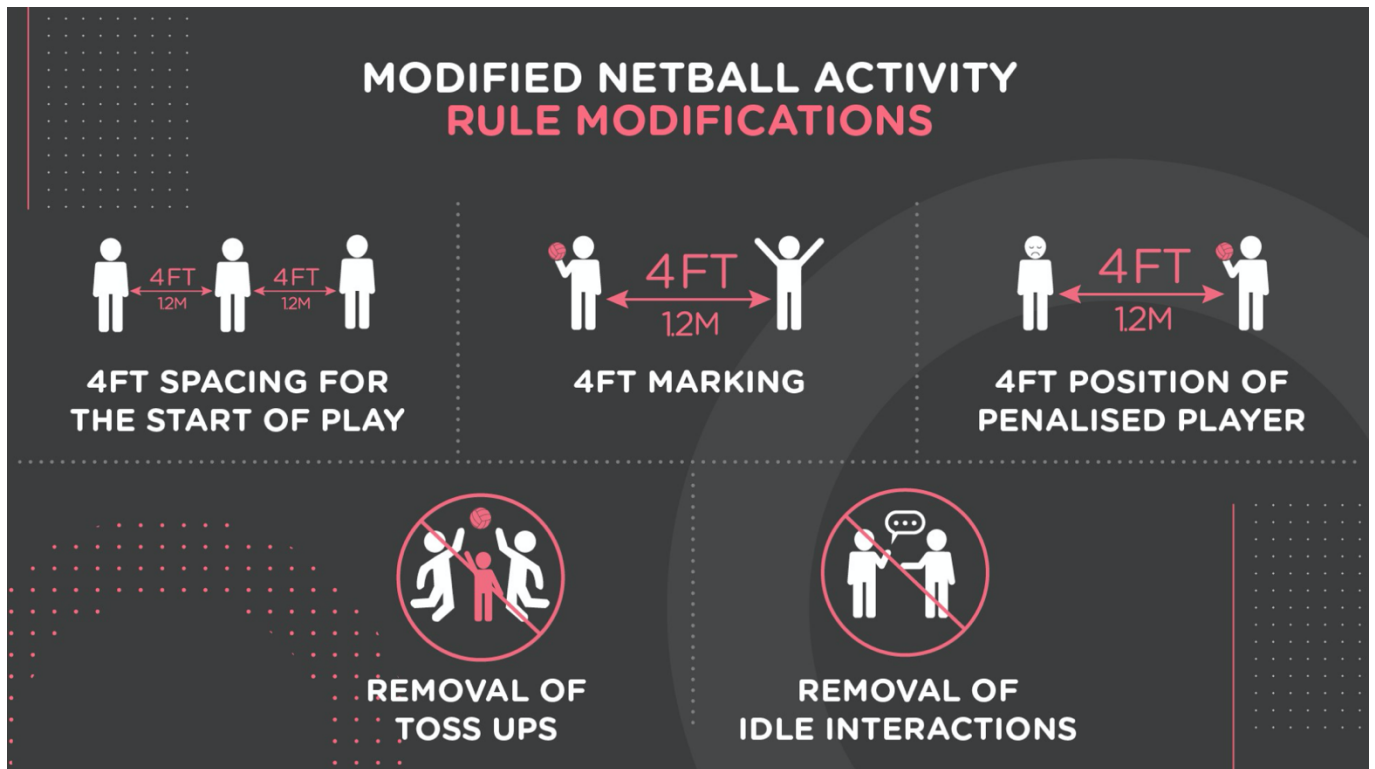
MODIFIED NETBALL ACTIVITY
RULE MODIFICATIONS

4FT
1.2M
4FT
1.2M

4FT SPACING FOR THE START OF PLAY

4FT
1.2M

4FT MARKING

4FT
1.2M

4FT POSITION OF PENALISED PLAYER

REMOVAL OF TOSS UPS

...

REMOVAL OF IDLE INTERACTIONS